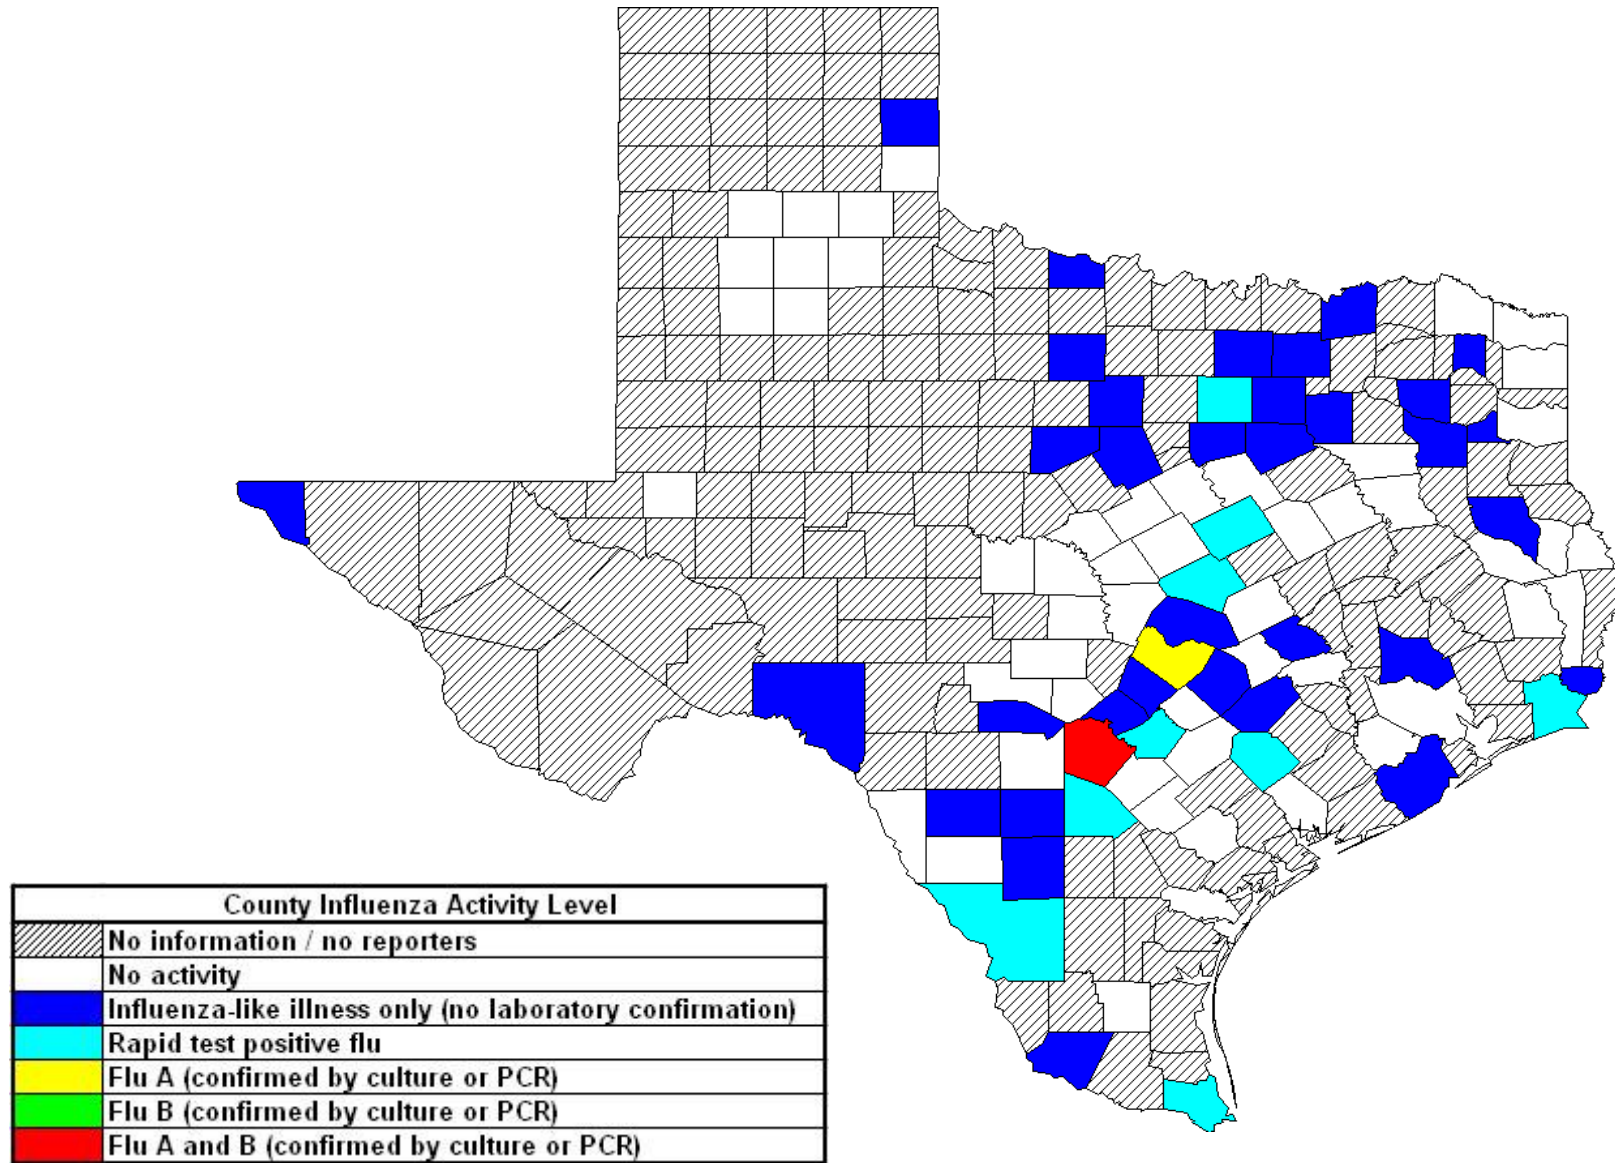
| County Influenza Activity Level | |
|---|---|
| | No information / no reporters |
| | No activity |
| | Influenza-like illness only (no laboratory confirmation) |
| | Rapid test positive flu |
| | Flu A (confirmed by culture or PCR) |
| | Flu B (confirmed by culture or PCR) |
| | Flu A and B (confirmed by culture or PCR) |